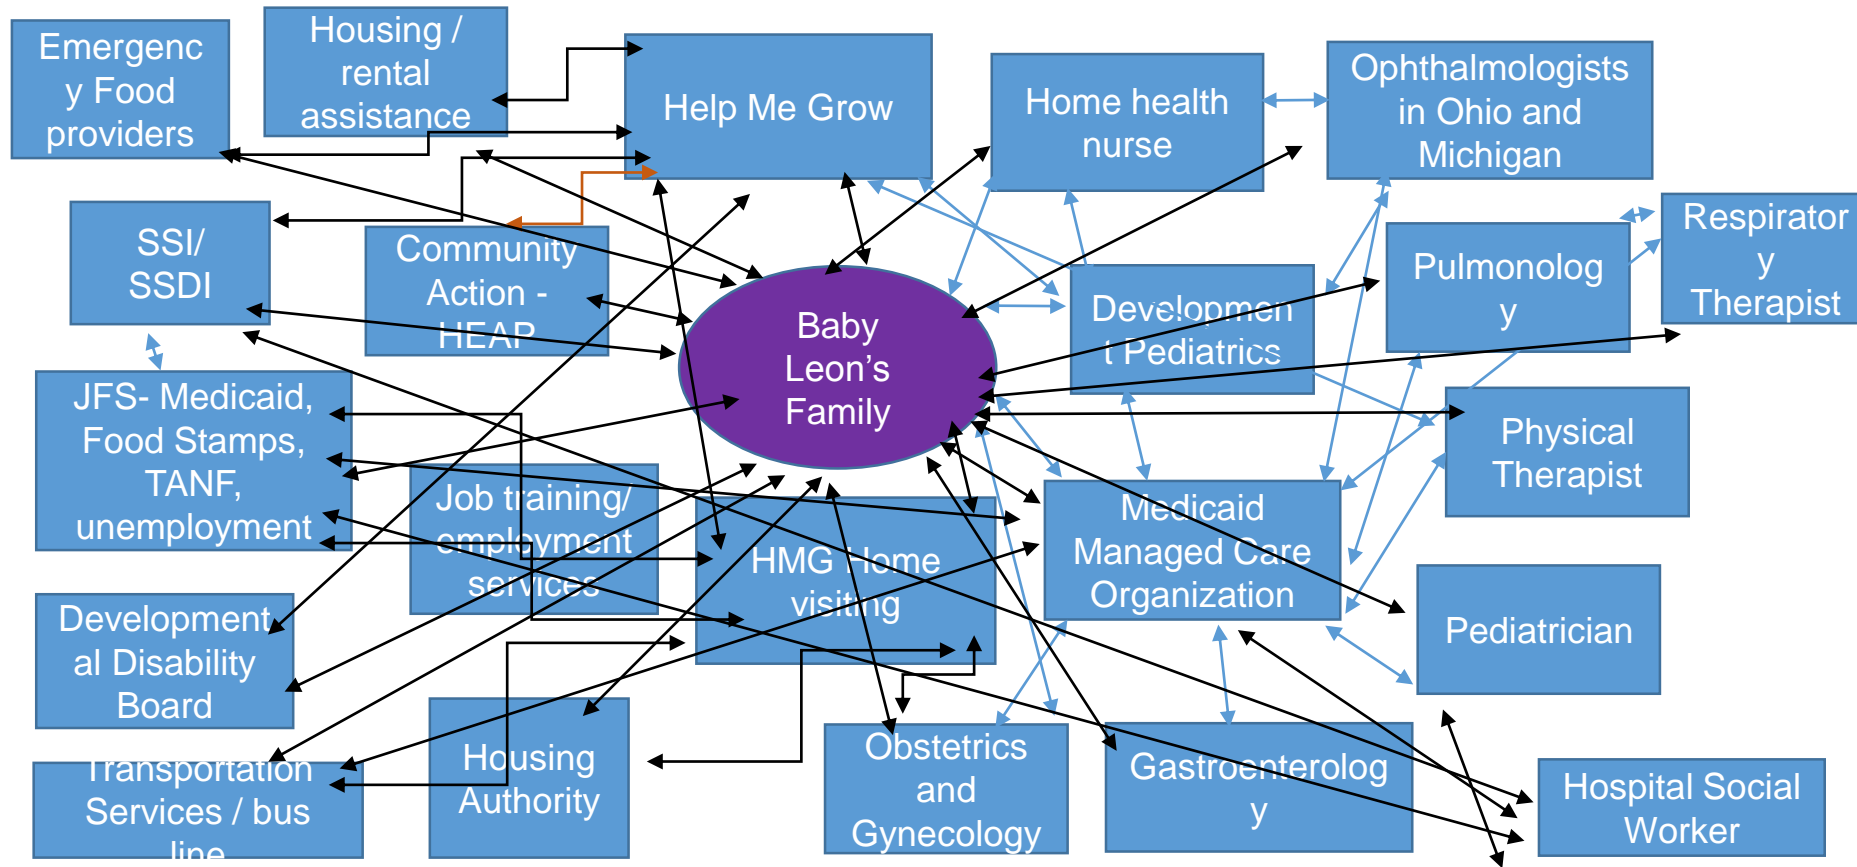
Emergency Food providers

Housing / rental assistance

Help Me Grow

Home health nurse

Ophthalmologists in Ohio and Michigan

SSI/ SSDI

Community Action - HEAP

Baby Leon's Family

Developmen t Pediatrics

Pulmonolog y

Respirator y Therapist

JFS- Medicaid, Food Stamps, TANF, unemployment

Job training/ employment services

HMG Home visiting

Medicaid Managed Care Organization

Physical Therapist

Developmental Disability Board

Pediatrician

Transportation Services / bus line

Housing Authority

Obstetrics and Gynecology

Gastroenterolog y

Hospital Social Worker